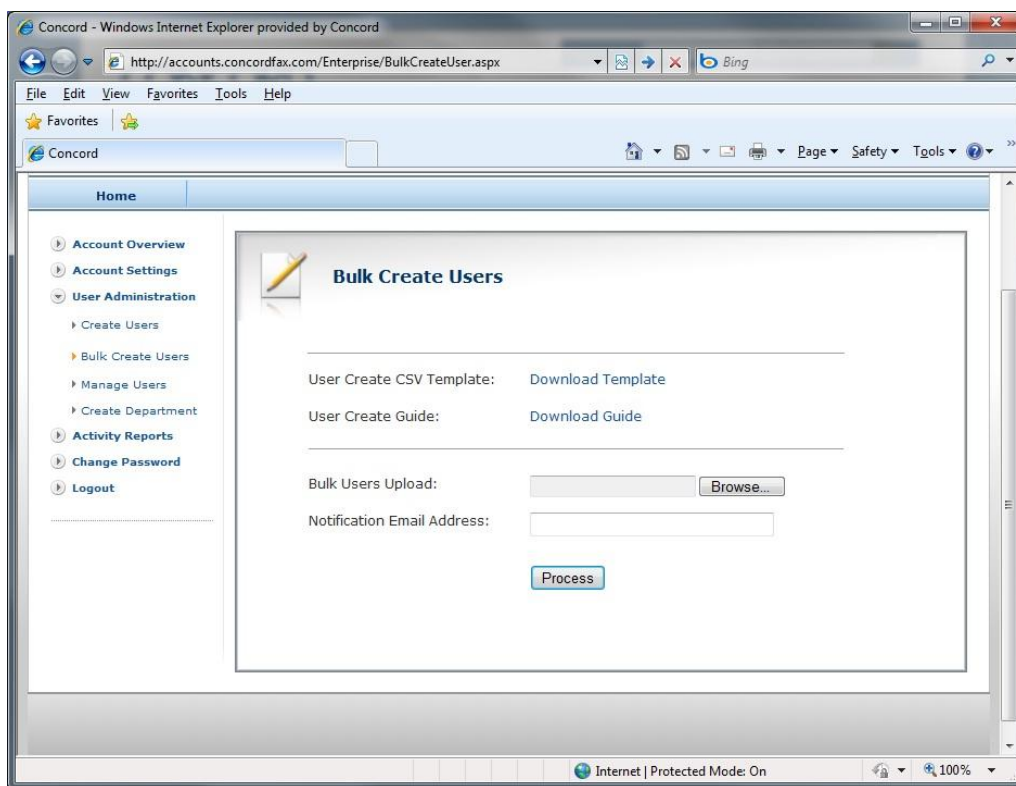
Concord - Windows Internet Explorer provided by Concord

http://accounts.concordfax.com/Enterprise/BulkCreateUser.aspx

Bing

File Edit View Favorites Tools Help

Favorites

Concord

Page ▾ Safety ▾ Tools ▾

Home

Account Overview
Account Settings
User Administration
Create Users
Bulk Create Users
Manage Users
Create Department
Activity Reports
Change Password
Logout

Bulk Create Users

User Create CSV Template: Download Template

User Create Guide: Download Guide

Bulk Users Upload: Browse...

Notification Email Address:

Process

Internet | Protected Mode: On

100%